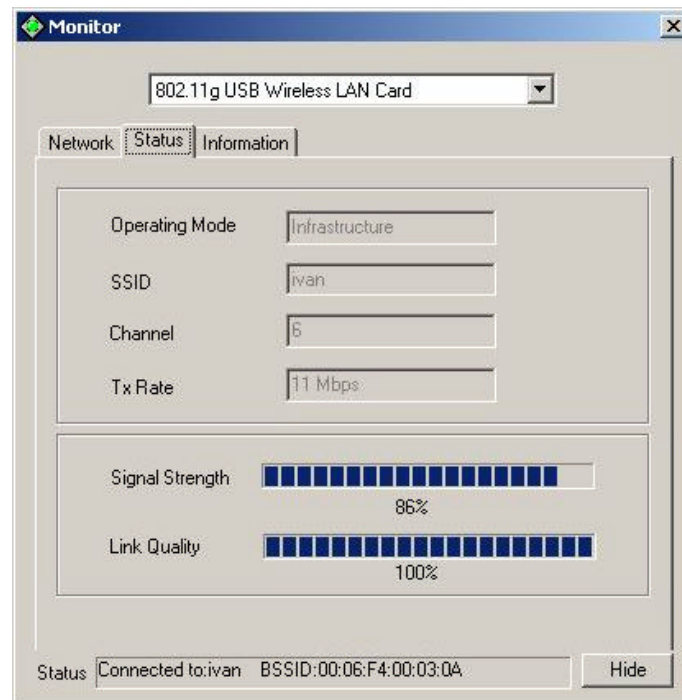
Monitor

802.11g USB Wireless LAN Card

Network Status Information

Operating Mode Infrastructure

SSID ivan

Channel 6

Tx Rate 11 Mbps

Signal Strength

86%

Link Quality

100%

Status Connected to:ivan BSSID:00:06:F4:00:03:0A

Hide